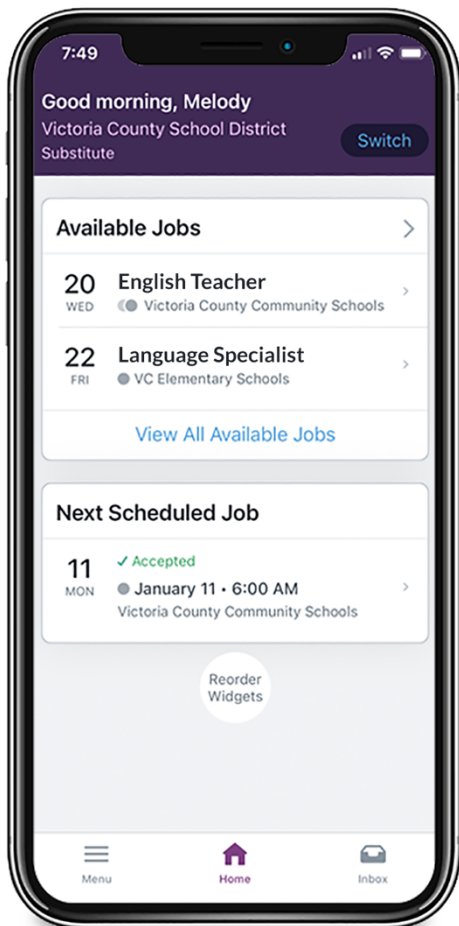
7:49

Good morning, Melody
Victoria County School District
Substitute
Switch

Available Jobs

20
WED
English Teacher
Victoria County Community Schools

22
FRI
Language Specialist
VC Elementary Schools

View All Available Jobs

Next Scheduled Job

11
MON
✓ Accepted
January 11 • 6:00 AM
Victoria County Community Schools

Reorder Widgets

Menu
Home
Inbox